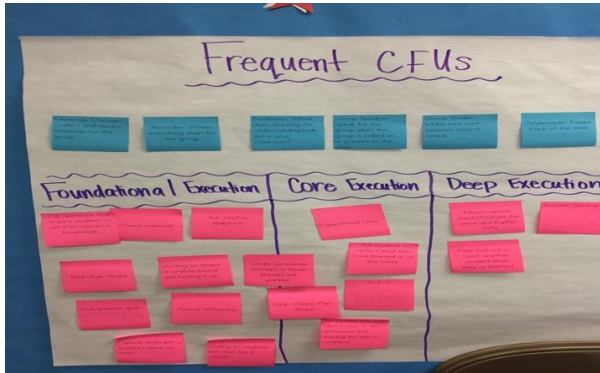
Frequent CFUs

Foundational Execution

Core Execution

Deep Execution

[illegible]

Choral response

Ask 'Truth' questions

Think-Pair-Share

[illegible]

Paper/Pencil Quiz

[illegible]

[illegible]

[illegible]

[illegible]

Journal reflection

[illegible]

Think-Write-Pair-Share

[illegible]

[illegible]

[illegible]

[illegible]